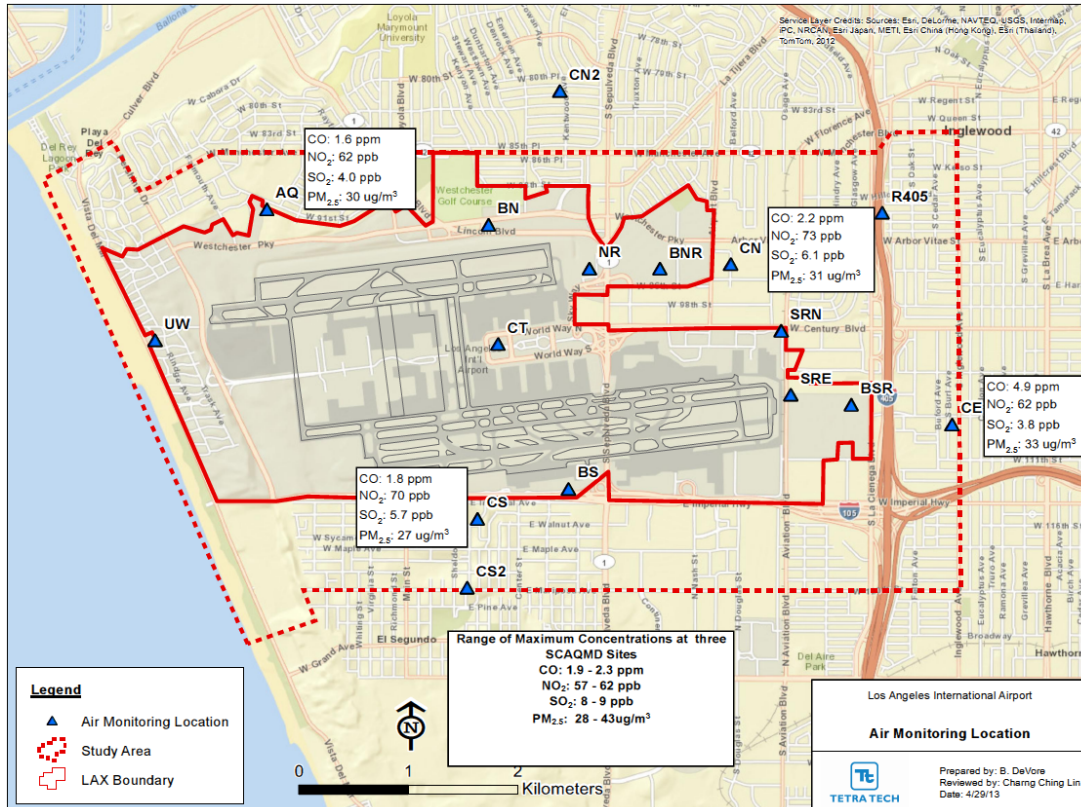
Service Layer Credits: Sources: Esri, DeLorme, NAVTEQ, USGS, Intermap, iPC, NRCAN, Esri Japan, METI, Esri China (Hong Kong), Esri (Thailand), TomTom, 2012

Loyola Marymount University

CN2

Inglewood

Playa Del Rey

Del Rey Lagoon Park

CO: 1.6 ppm
$NO_2$: 62 ppb
$SO_2$: 4.0 ppb
$PM_{2.5}$: 30 ug/m$^3$

AQ

Westchester Golf Course

BN

Westchester Pky

Lincoln Blvd

NR

BNR

CN

CO: 2.2 ppm
$NO_2$: 73 ppb
$SO_2$: 6.1 ppb
$PM_{2.5}$: 31 ug/m$^3$

R405

UW

CT

Los Angeles Int'l Airport

World Way N

World Way S

SRN

W Century Blvd

SRE

BSR

CE

CO: 4.9 ppm
$NO_2$: 62 ppb
$SO_2$: 3.8 ppb
$PM_{2.5}$: 33 ug/m$^3$

CO: 1.8 ppm
$NO_2$: 70 ppb
$SO_2$: 5.7 ppb
$PM_{2.5}$: 27 ug/m$^3$

BS

CS

E Imperial Hwy

W Imperial Hwy

CS2

El Segundo

E Pine Ave

E Walnut Ave

E Maple Ave

Range of Maximum Concentrations at three SCAQMD Sites
CO: 1.9 - 2.3 ppm
$NO_2$: 57 - 62 ppb
$SO_2$: 8 - 9 ppb
$PM_{2.5}$: 28 - 43ug/m$^3$

Legend
Air Monitoring Location
Study Area
LAX Boundary

N

0 1 2
Kilometers

Los Angeles International Airport

Air Monitoring Location

TETRA TECH

Prepared by: B. DeVore
Reviewed by: Charng Ching Lin
Date: 4/29/13